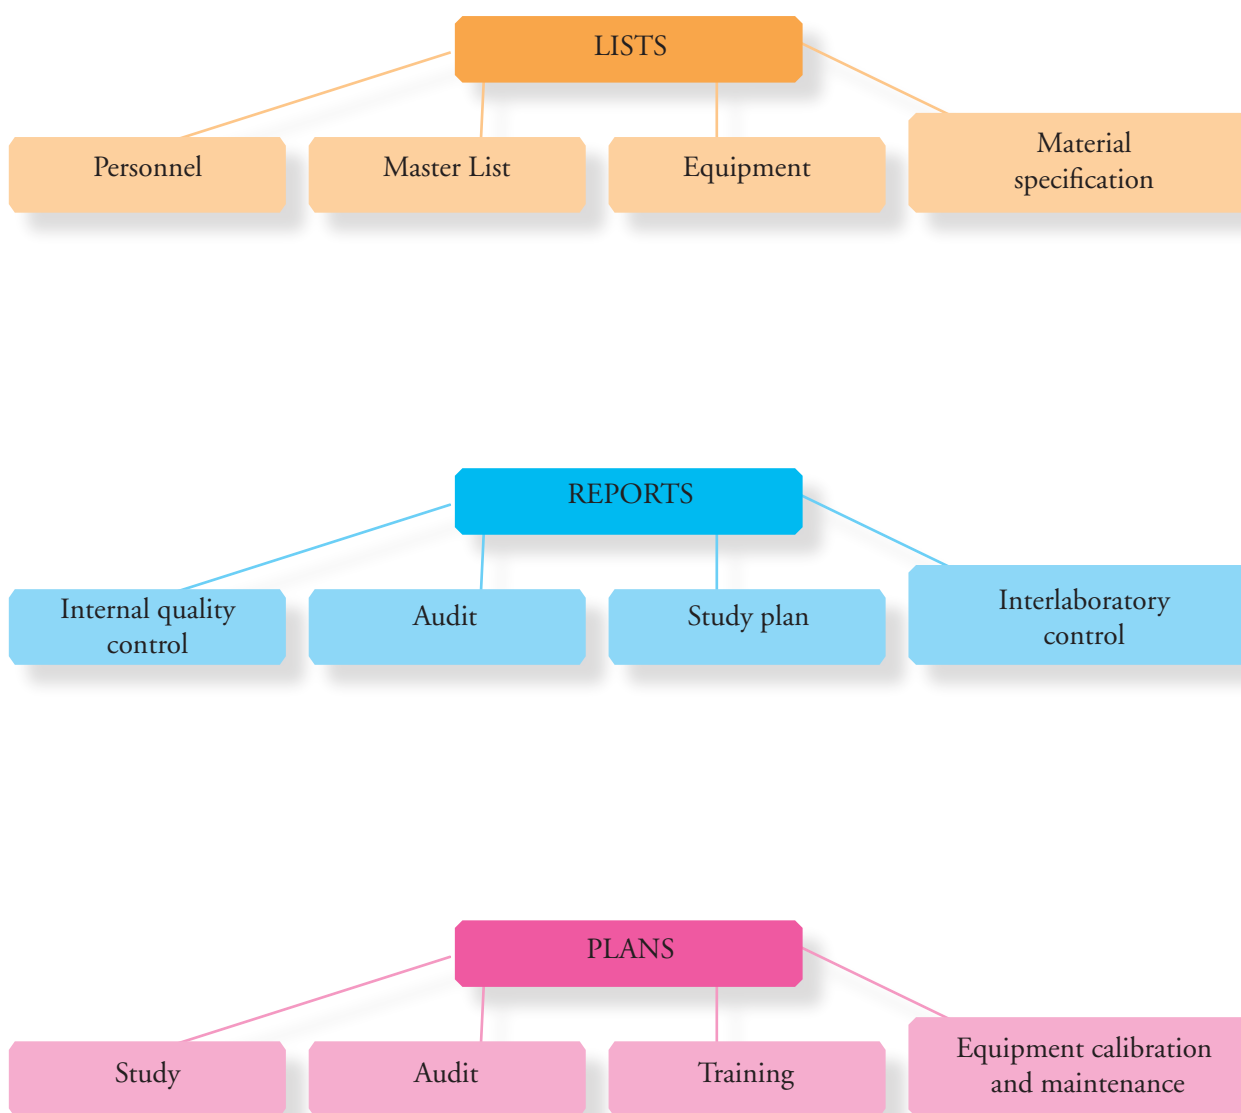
LISTS

Personnel

Master List

Equipment

Material specification

REPORTS

Internal quality control

Audit

Study plan

Interlaboratory control

PLANS

Study

Audit

Training

Equipment calibration and maintenance